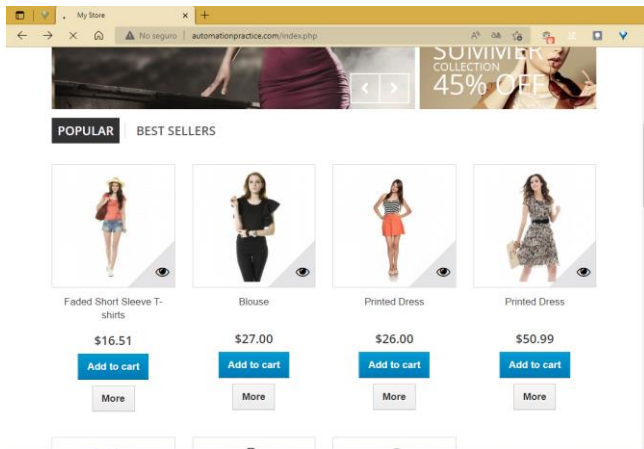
My Store
No seguro | automationpractice.com/index.php

SUMMER
COLLECTION
45% OFF

POPULAR
BEST SELLERS

Faded Short Sleeve T-shirts
$16.51
Add to cart
More

Blouse
$27.00
Add to cart
More

Printed Dress
$26.00
Add to cart
More

Printed Dress
$50.99
Add to cart
More